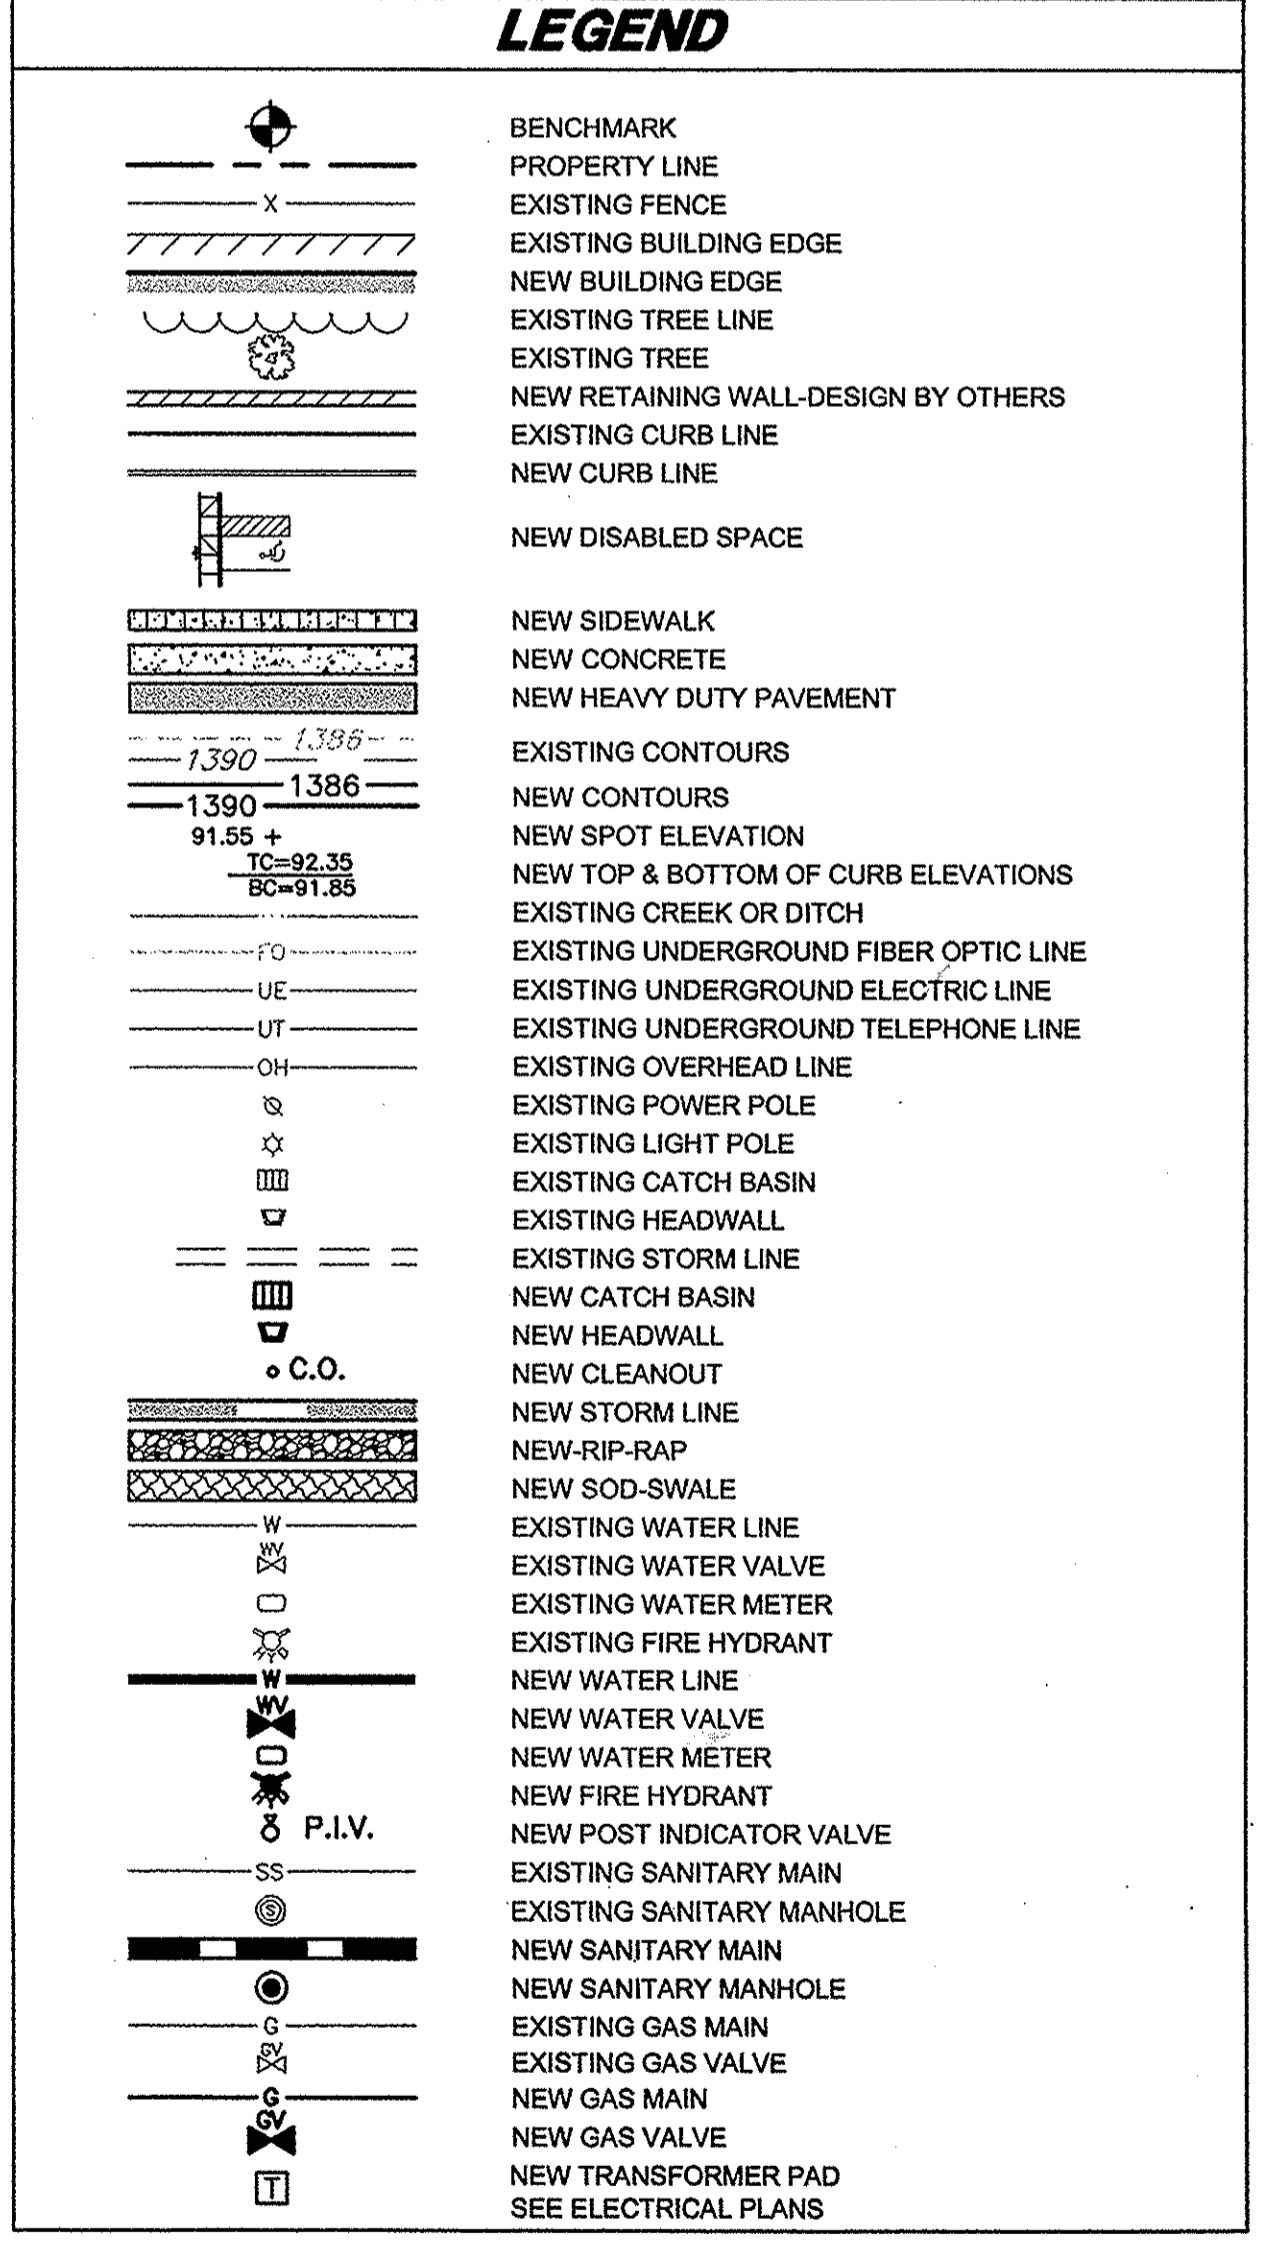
LEGEND

BENCHMARK
PROPERTY LINE
X EXISTING FENCE
EXISTING BUILDING EDGE
NEW BUILDING EDGE
EXISTING TREE LINE
EXISTING TREE
NEW RETAINING WALL-DESIGN BY OTHERS
EXISTING CURB LINE
NEW CURB LINE
NEW DISABLED SPACE
NEW SIDEWALK
NEW CONCRETE
NEW HEAVY DUTY PAVEMENT
1390 1386 EXISTING CONTOURS
1390 1386 NEW CONTOURS
91.55 + NEW SPOT ELEVATION
$\frac{TC=92.35}{BC=91.85}$ NEW TOP & BOTTOM OF CURB ELEVATIONS
EXISTING CREEK OR DITCH
FO EXISTING UNDERGROUND FIBER OPTIC LINE
UE EXISTING UNDERGROUND ELECTRIC LINE
UT EXISTING UNDERGROUND TELEPHONE LINE
OH EXISTING OVERHEAD LINE
EXISTING POWER POLE
EXISTING LIGHT POLE
EXISTING CATCH BASIN
EXISTING HEADWALL
EXISTING STORM LINE
NEW CATCH BASIN
NEW HEADWALL
C.O. NEW CLEANOUT
NEW STORM LINE
NEW-RIP-RAP
NEW SOD-SWALE
W EXISTING WATER LINE
WV EXISTING WATER VALVE
EXISTING WATER METER
EXISTING FIRE HYDRANT
W NEW WATER LINE
WV NEW WATER VALVE
NEW WATER METER
NEW FIRE HYDRANT
P.I.V. NEW POST INDICATOR VALVE
SS EXISTING SANITARY MAIN
S EXISTING SANITARY MANHOLE
NEW SANITARY MAIN
NEW SANITARY MANHOLE
G EXISTING GAS MAIN
GV EXISTING GAS VALVE
G NEW GAS MAIN
GV NEW GAS VALVE
T NEW TRANSFORMER PAD
SEE ELECTRICAL PLANS